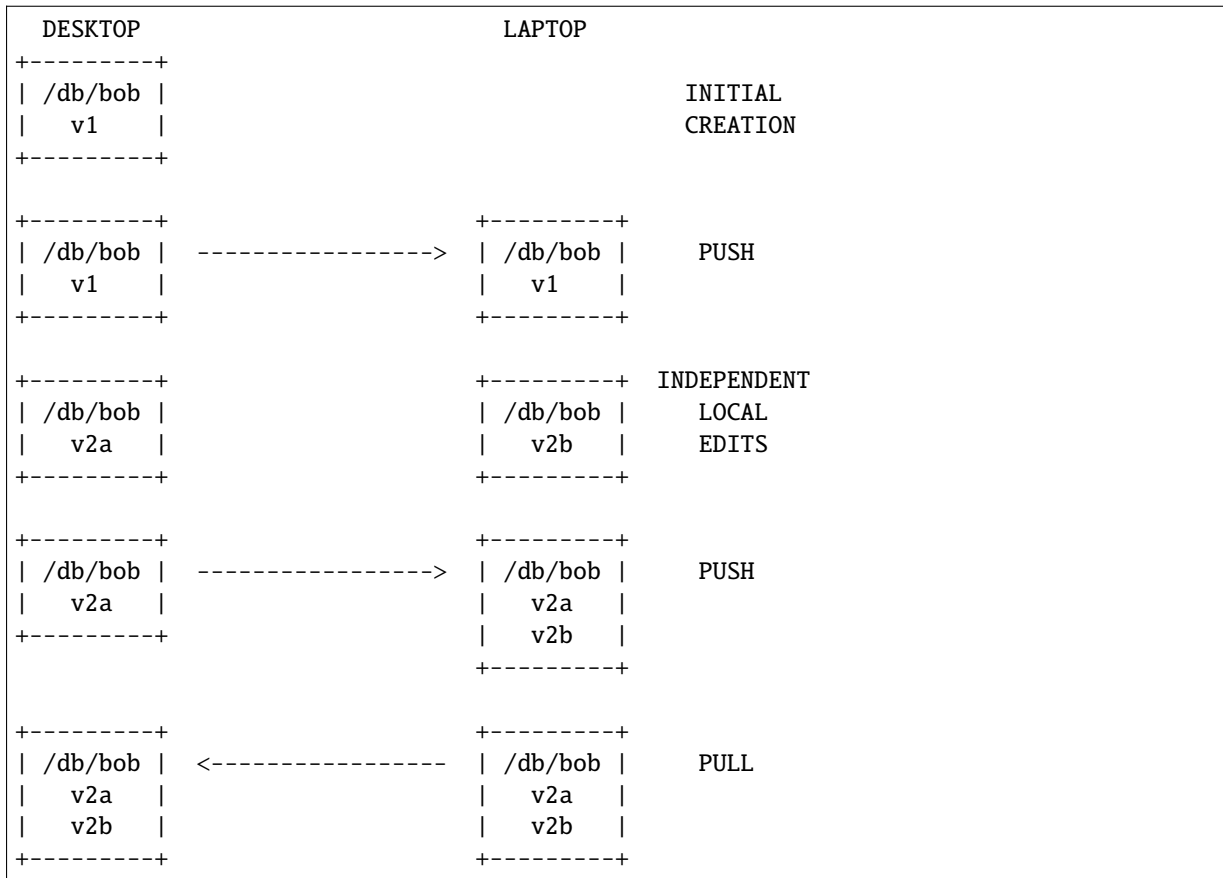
```
  DESKTOP                          LAPTOP
+---------+
| /db/bob |                                     INITIAL
|   v1    |                                     CREATION
+---------+

+---------+                      +---------+
| /db/bob |  ----------------->  | /db/bob |     PUSH
|   v1    |                      |   v1    |
+---------+                      +---------+

+---------+                      +---------+  INDEPENDENT
| /db/bob |                      | /db/bob |     LOCAL
|   v2a   |                      |   v2b   |     EDITS
+---------+                      +---------+

+---------+                      +---------+
| /db/bob |  ----------------->  | /db/bob |     PUSH
|   v2a   |                      |   v2a   |
+---------+                      |   v2b   |
                                 +---------+

+---------+                      +---------+
| /db/bob |  <-----------------  | /db/bob |     PULL
|   v2a   |                      |   v2a   |
|   v2b   |                      |   v2b   |
+---------+                      +---------+
```